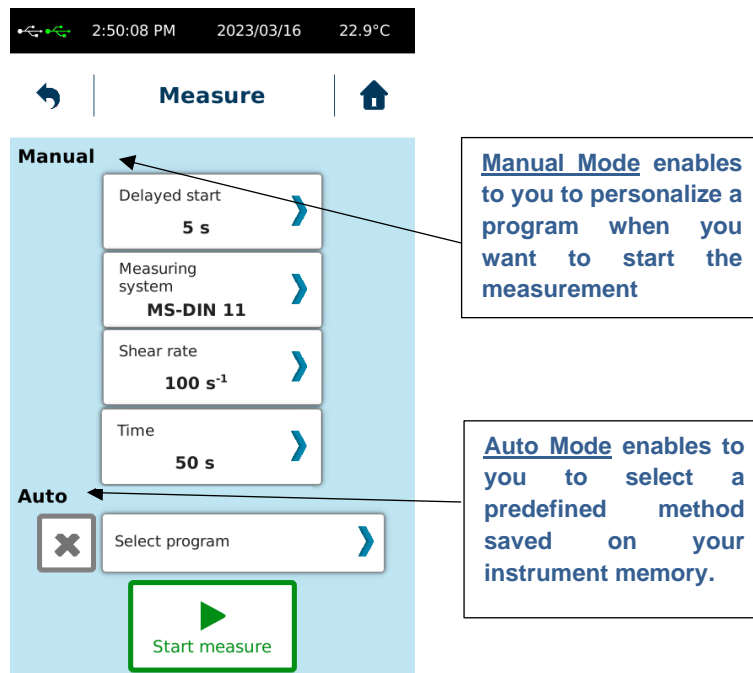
2:50:08 PM 2023/03/16 22.9°C

Measure

Manual

Delayed start
5 s

Measuring system
MS-DIN 11

Shear rate
100 $s^{-1}$

Time
50 s

Auto

Select program

Start measure

Manual Mode enables to you to personalize a program when you want to start the measurement

Auto Mode enables to you to select a predefined method saved on your instrument memory.